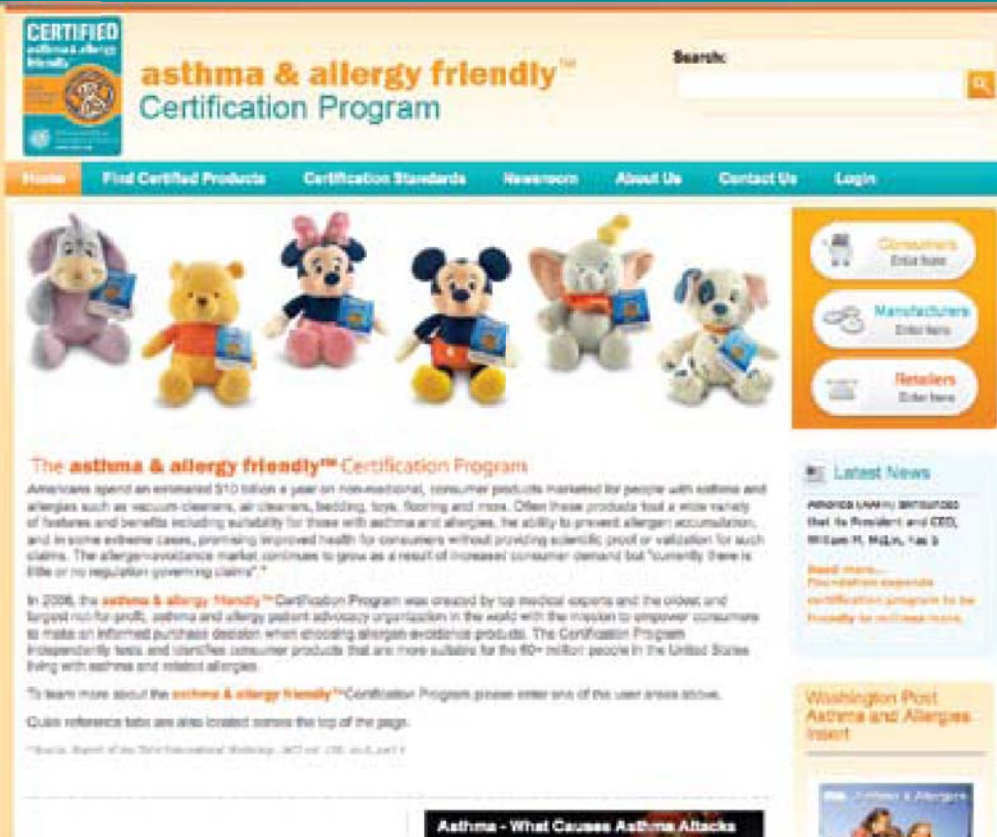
CERTIFIED
asthma & allergy friendly

asthma & allergy friendly™
Certification Program

Search:

Home
Find Certified Products
Certification Standards
Newsroom
About Us
Contact Us
Login

Consumers
Enter here

Manufacturers
Enter here

Retailers
Enter here

The asthma & allergy friendly™ Certification Program

Americans spend an estimated $10 billion a year on non-medicinal, consumer products marketed for people with asthma and allergies such as vacuum cleaners, air cleaners, bedding, toys, flooring and more. Often these products tout a wide variety of features and benefits including suitability for those with asthma and allergies, the ability to prevent allergen accumulation, and in some extreme cases, promising improved health for consumers without providing scientific proof or validation for such claims. The allergen-avoidance market continues to grow as a result of increased consumer demand but "currently there is little or no regulation governing claims".*

In 2006, the asthma & allergy friendly™ Certification Program was created by top medical experts and the oldest and largest not-for-profit, asthma and allergy patient advocacy organization in the world with the mission to empower consumers to make an informed purchase decision when choosing allergen avoidance products. The Certification Program independently tests and identifies consumer products that are more suitable for the 60+ million people in the United States living with asthma and related allergies.

To learn more about the asthma & allergy friendly™ Certification Program please enter one of the user areas above.

Quick reference tabs are also located across the top of the page.

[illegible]

Latest News

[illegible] announces that its President and CEO, William R. McLin, has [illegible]

Read more...
Foundation expands certification program to be friendly to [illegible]

Washington Post Asthma and Allergies Insert

Asthma & Allergies

Asthma - What Causes Asthma Attacks